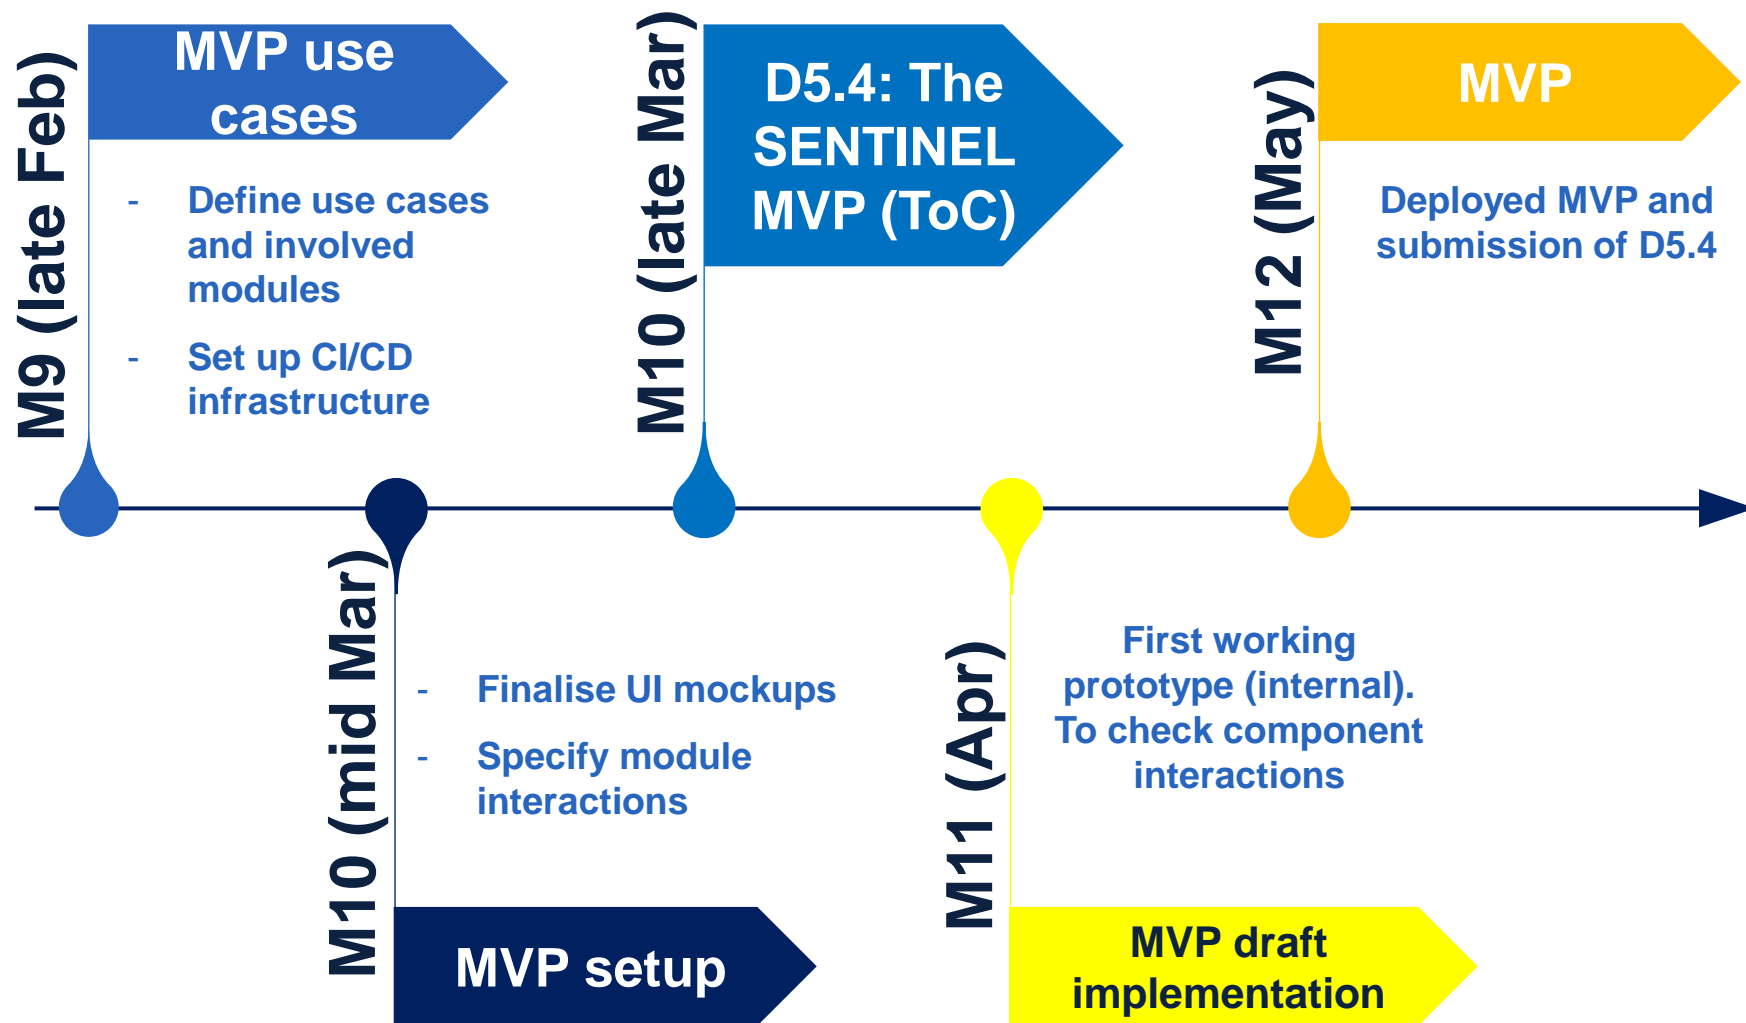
M9 (late Feb)

MVP use cases

- Define use cases and involved modules

- Set up CI/CD infrastructure

M10 (mid Mar)

- Finalise UI mockups

- Specify module interactions

MVP setup

M10 (late Mar)

D5.4: The SENTINEL MVP (ToC)

M11 (Apr)

First working prototype (internal). To check component interactions

MVP draft implementation

M12 (May)

MVP

Deployed MVP and submission of D5.4